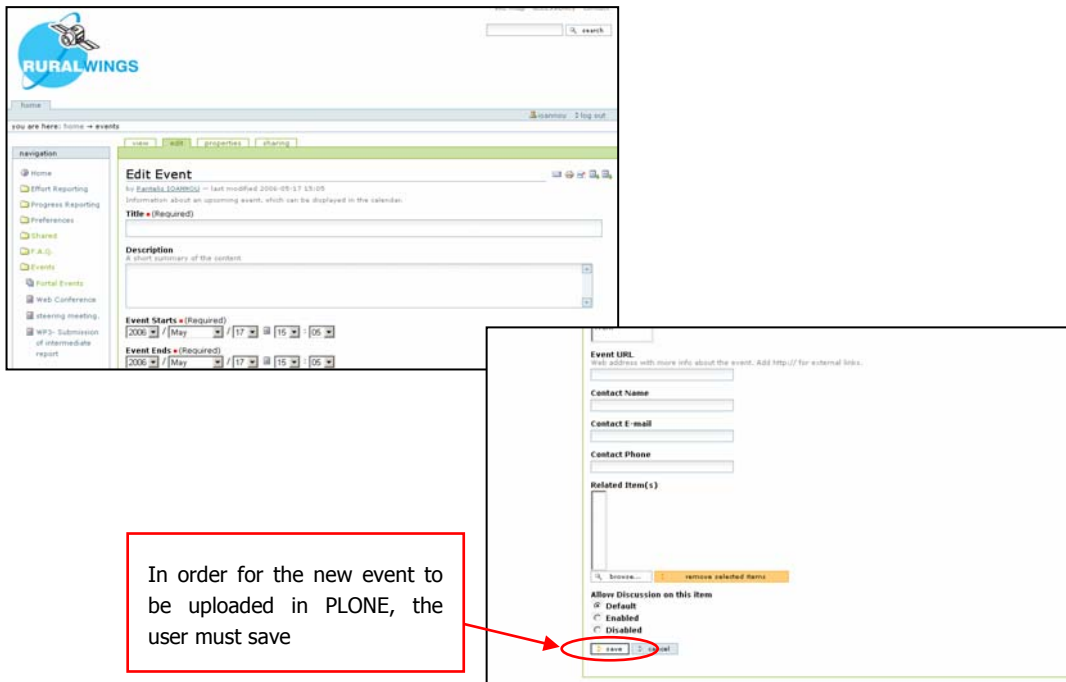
RURALWINGS

search

home

ioannou log out

you are here: home → events

view edit properties sharing

navigation

Home
Effort Reporting
Progress Reporting
Preferences
Shared
F.A.Q.
Events
Portal Events
Web Conference
steering meeting.
WP3- Submission of intermediate report

Edit Event

by Pantelis IOANNOU — last modified 2006-05-17 15:05

Information about an upcoming event, which can be displayed in the calendar.

Title • (Required)

Description
A short summary of the content

Event Starts • (Required)
2006 / May / 17 15 : 05

Event Ends • (Required)
2006 / May / 17 15 : 05

Event URL
Web address with more info about the event. Add http:// for external links.

Contact Name

Contact E-mail

Contact Phone

Related Item(s)

browse... remove selected items

Allow Discussion on this item
Default
Enabled
Disabled

save cancel

In order for the new event to be uploaded in PLONE, the user must save